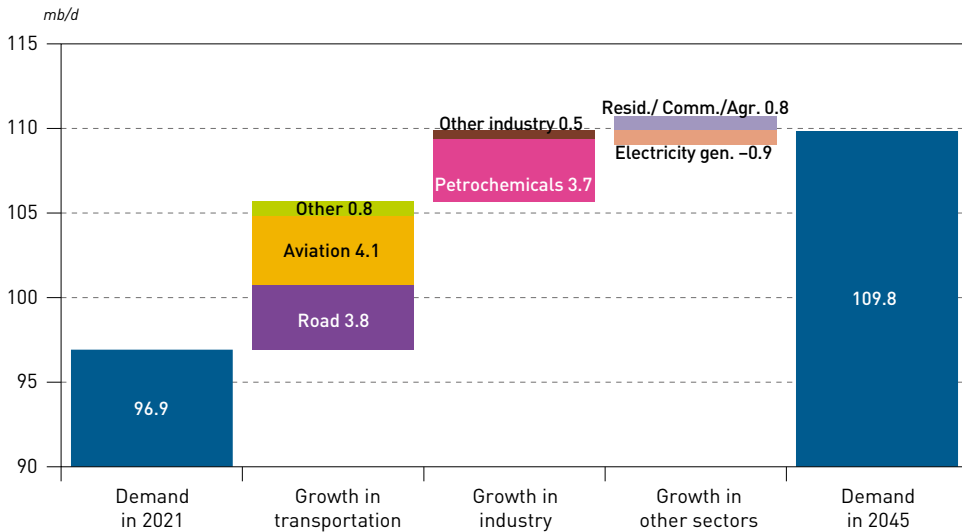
mb/d

115

110

105

100

95

90

96.9

Road 3.8

Aviation 4.1

Other 0.8

Other industry 0.5

Petrochemicals 3.7

Resid./ Comm./Agr. 0.8

Electricity gen. –0.9

109.8

Demand in 2021

Growth in transportation

Growth in industry

Growth in other sectors

Demand in 2045